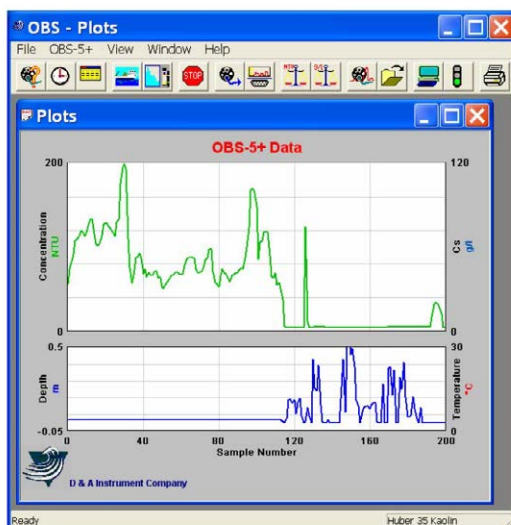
OBS - Plots

File OBS-5+ View Window Help

STOP

Plots

OBS-5+ Data

200

0

Concentration NTU

120

0

Cs g/l

0.5

-0.05

Depth m

30

0

Temperature °C

0 40 80 120 160 200

Sample Number

D & A Instrument Company

Ready

Huber 35 Kaolin